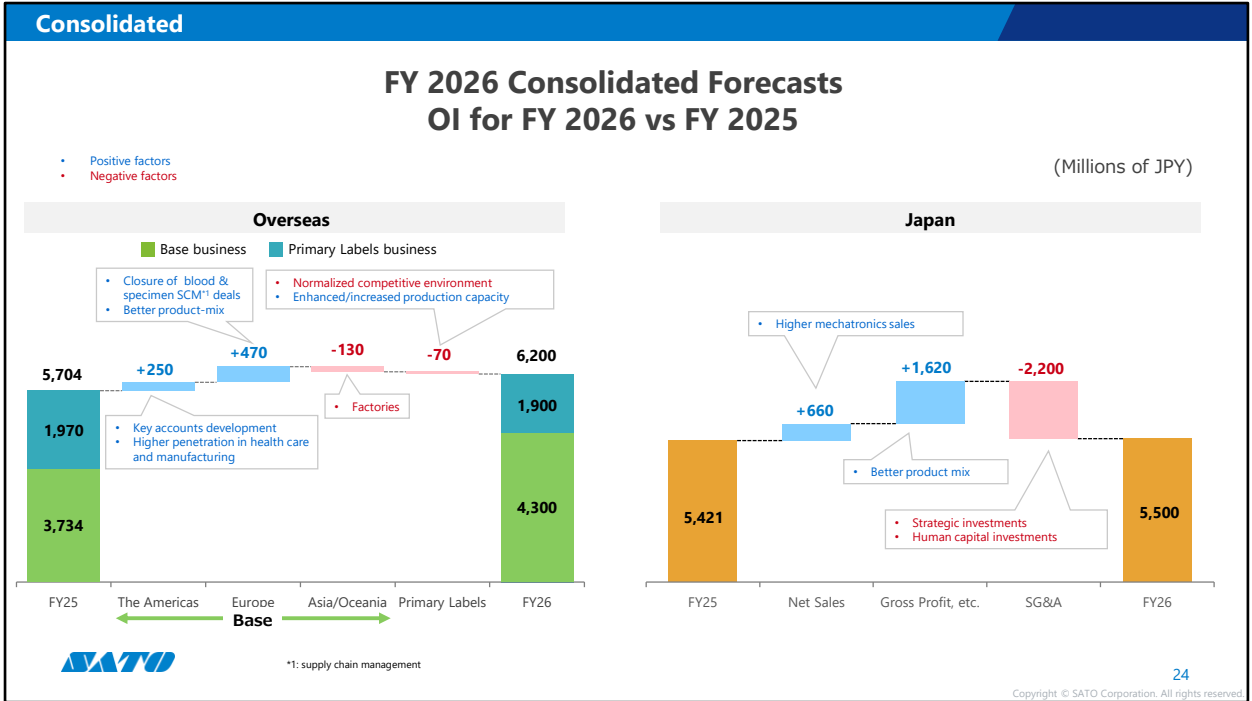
Consolidated

FY 2026 Consolidated Forecasts
OI for FY 2026 vs FY 2025

• Positive factors
• Negative factors

(Millions of JPY)

Overseas

Base business Primary Labels business

• Closure of blood & specimen SCM*1 deals
• Better product-mix

• Normalized competitive environment
• Enhanced/increased production capacity

5,704
+250
+470
-130
-70
6,200

1,970
3,734

• Key accounts development
• Higher penetration in health care and manufacturing

• Factories

1,900
4,300

FY25 The Americas Europe Asia/Oceania Primary Labels FY26

Base

Japan

• Higher mechatronics sales

+660
+1,620
-2,200

• Better product mix

5,421

• Strategic investments
• Human capital investments

5,500

FY25 Net Sales Gross Profit, etc. SG&A FY26

SATO

*1: supply chain management

24

Copyright © SATO Corporation. All rights reserved.